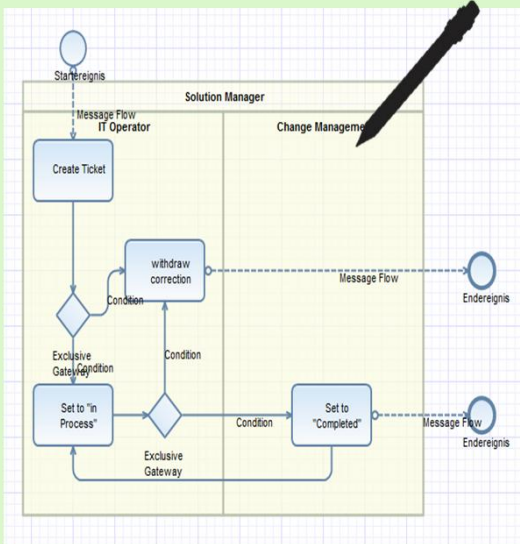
Startereignis

Message Flow

Solution Manager

IT Operator

Change Manageme

Create Ticket

withdraw correction

Message Flow

Endereignis

Condition

Exclusive Gateway

Condition

Condition

Set to "in Process"

Exclusive Gateway

Condition

Set to "Completed"

Message Flow

Endereignis